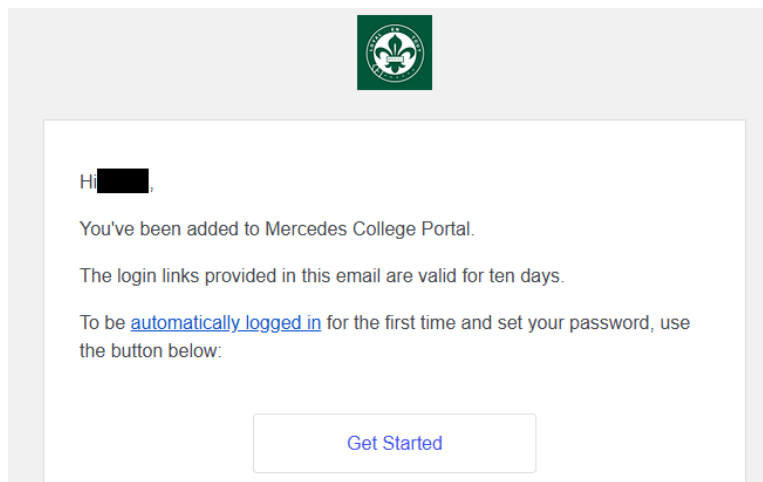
Hi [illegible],

You've been added to Mercedes College Portal.

The login links provided in this email are valid for ten days.

To be automatically logged in for the first time and set your password, use the button below:

Get Started